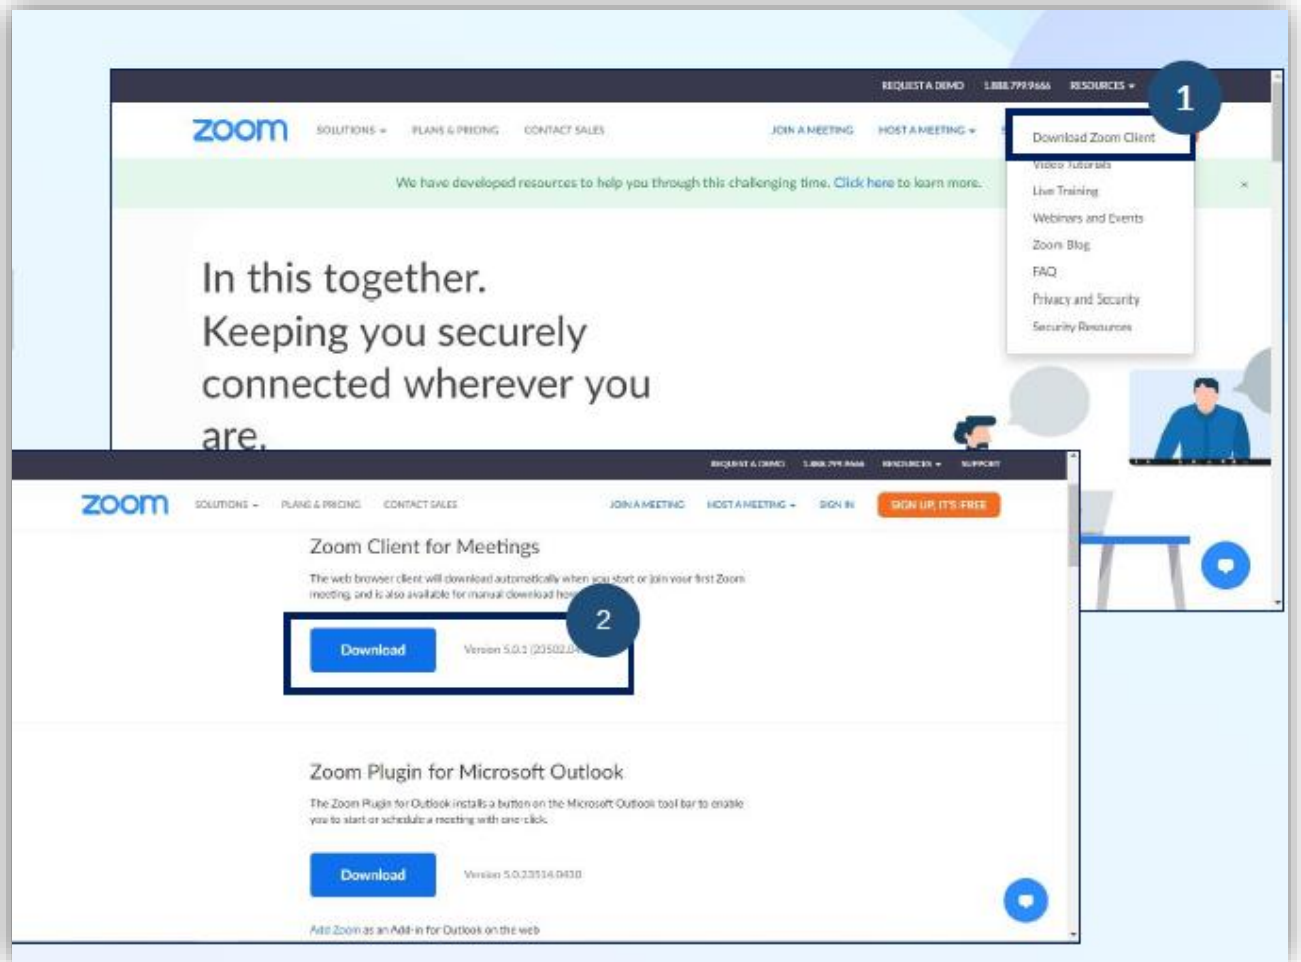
REQUEST A DEMO 1.888.799.9666 RESOURCES ▾

1

zoom SOLUTIONS ▾ PLANS & PRICING CONTACT SALES JOIN A MEETING HOST A MEETING ▾

Download Zoom Client
Video Tutorials
Live Training
Webinars and Events
Zoom Blog
FAQ
Privacy and Security
Security Resources

We have developed resources to help you through this challenging time. Click here to learn more. ×

In this together.
Keeping you securely connected wherever you are.

REQUEST A DEMO 1.888.799.9666 RESOURCES ▾ SUPPORT

zoom SOLUTIONS ▾ PLANS & PRICING CONTACT SALES JOIN A MEETING HOST A MEETING ▾ SIGN IN SIGN UP, IT'S FREE

Zoom Client for Meetings

The web browser client will download automatically when you start or join your first Zoom meeting, and is also available for manual download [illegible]

2

Download Version 5.0.1 (23502.0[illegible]

Zoom Plugin for Microsoft Outlook

The Zoom Plugin for Outlook installs a button on the Microsoft Outlook tool bar to enable you to start or schedule a meeting with one-click.

Download Version 5.0.23514.0430

Add Zoom as an Add-in for Outlook on the web